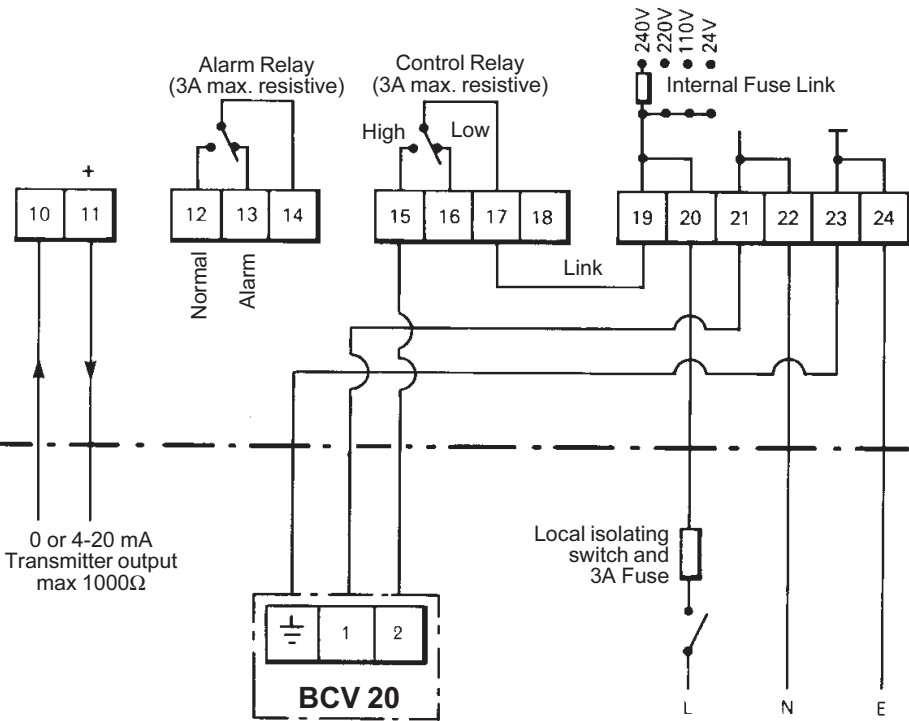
240V
220V
110V
24V
Internal Fuse Link

Alarm Relay
(3A max. resistive)

Control Relay
(3A max. resistive)

High
Low

+

| 10 | 11 |
|---|---|

| 12 | 13 | 14 |
|---|---|---|

| 15 | 16 | 17 | 18 |
|---|---|---|---|

| 19 | 20 | 21 | 22 | 23 | 24 |
|---|---|---|---|---|---|

Normal
Alarm

Link

0 or 4-20 mA
Transmitter output
max 1000Ω

Local isolating
switch and
3A Fuse

| ⏚ | 1 | 2 |
|---|---|---|

BCV 20

L
N
E